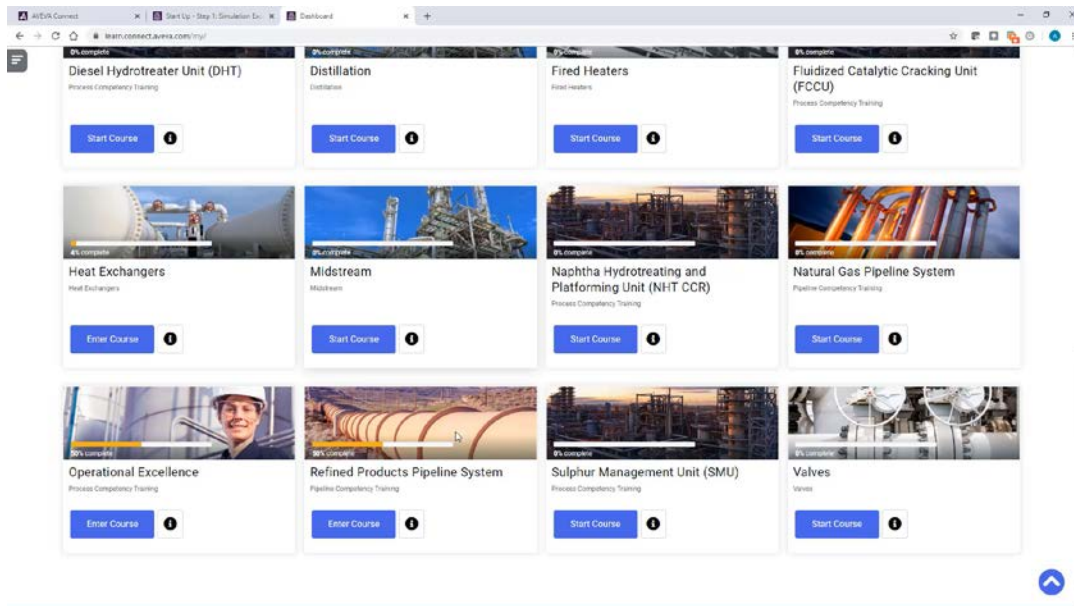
AVEVA Connect
Start Up - Step 1: Simulation Ex
Dashboard
learn.connect.aveva.com/my/

0% complete
Diesel Hydrotreater Unit (DHT)
Process Competency Training
Start Course

0% complete
Distillation
Distillation
Start Course

0% complete
Fired Heaters
Fired Heaters
Start Course

0% complete
Fluidized Catalytic Cracking Unit (FCCU)
Process Competency Training
Start Course

4% complete
Heat Exchangers
Heat Exchangers
Enter Course

0% complete
Midstream
Midstream
Start Course

0% complete
Naphtha Hydrotreating and Platforming Unit (NHT CCR)
Process Competency Training
Start Course

0% complete
Natural Gas Pipeline System
Pipeline Competency Training
Start Course

50% complete
Operational Excellence
Process Competency Training
Enter Course

50% complete
Refined Products Pipeline System
Pipeline Competency Training
Enter Course

0% complete
Sulphur Management Unit (SMU)
Process Competency Training
Start Course

0% complete
Valves
Valves
Start Course